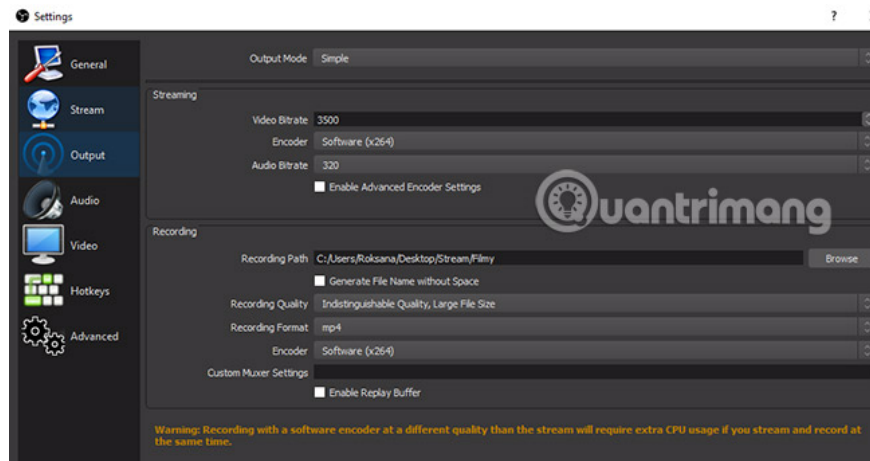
Settings

?

General

Stream

Output

Audio

Video

Hotkeys

Advanced

Output Mode Simple

Streaming

Video Bitrate 3500

Encoder Software (x264)

Audio Bitrate 320

Enable Advanced Encoder Settings

uantrimang

Recording

Recording Path C:/Users/Roksana/Desktop/Stream/Filmy Browse

Generate File Name without Space

Recording Quality Indistinguishable Quality, Large File Size

Recording Format mp4

Encoder Software (x264)

Custom Muxer Settings

Enable Replay Buffer

Warning: Recording with a software encoder at a different quality than the stream will require extra CPU usage if you stream and record at the same time.